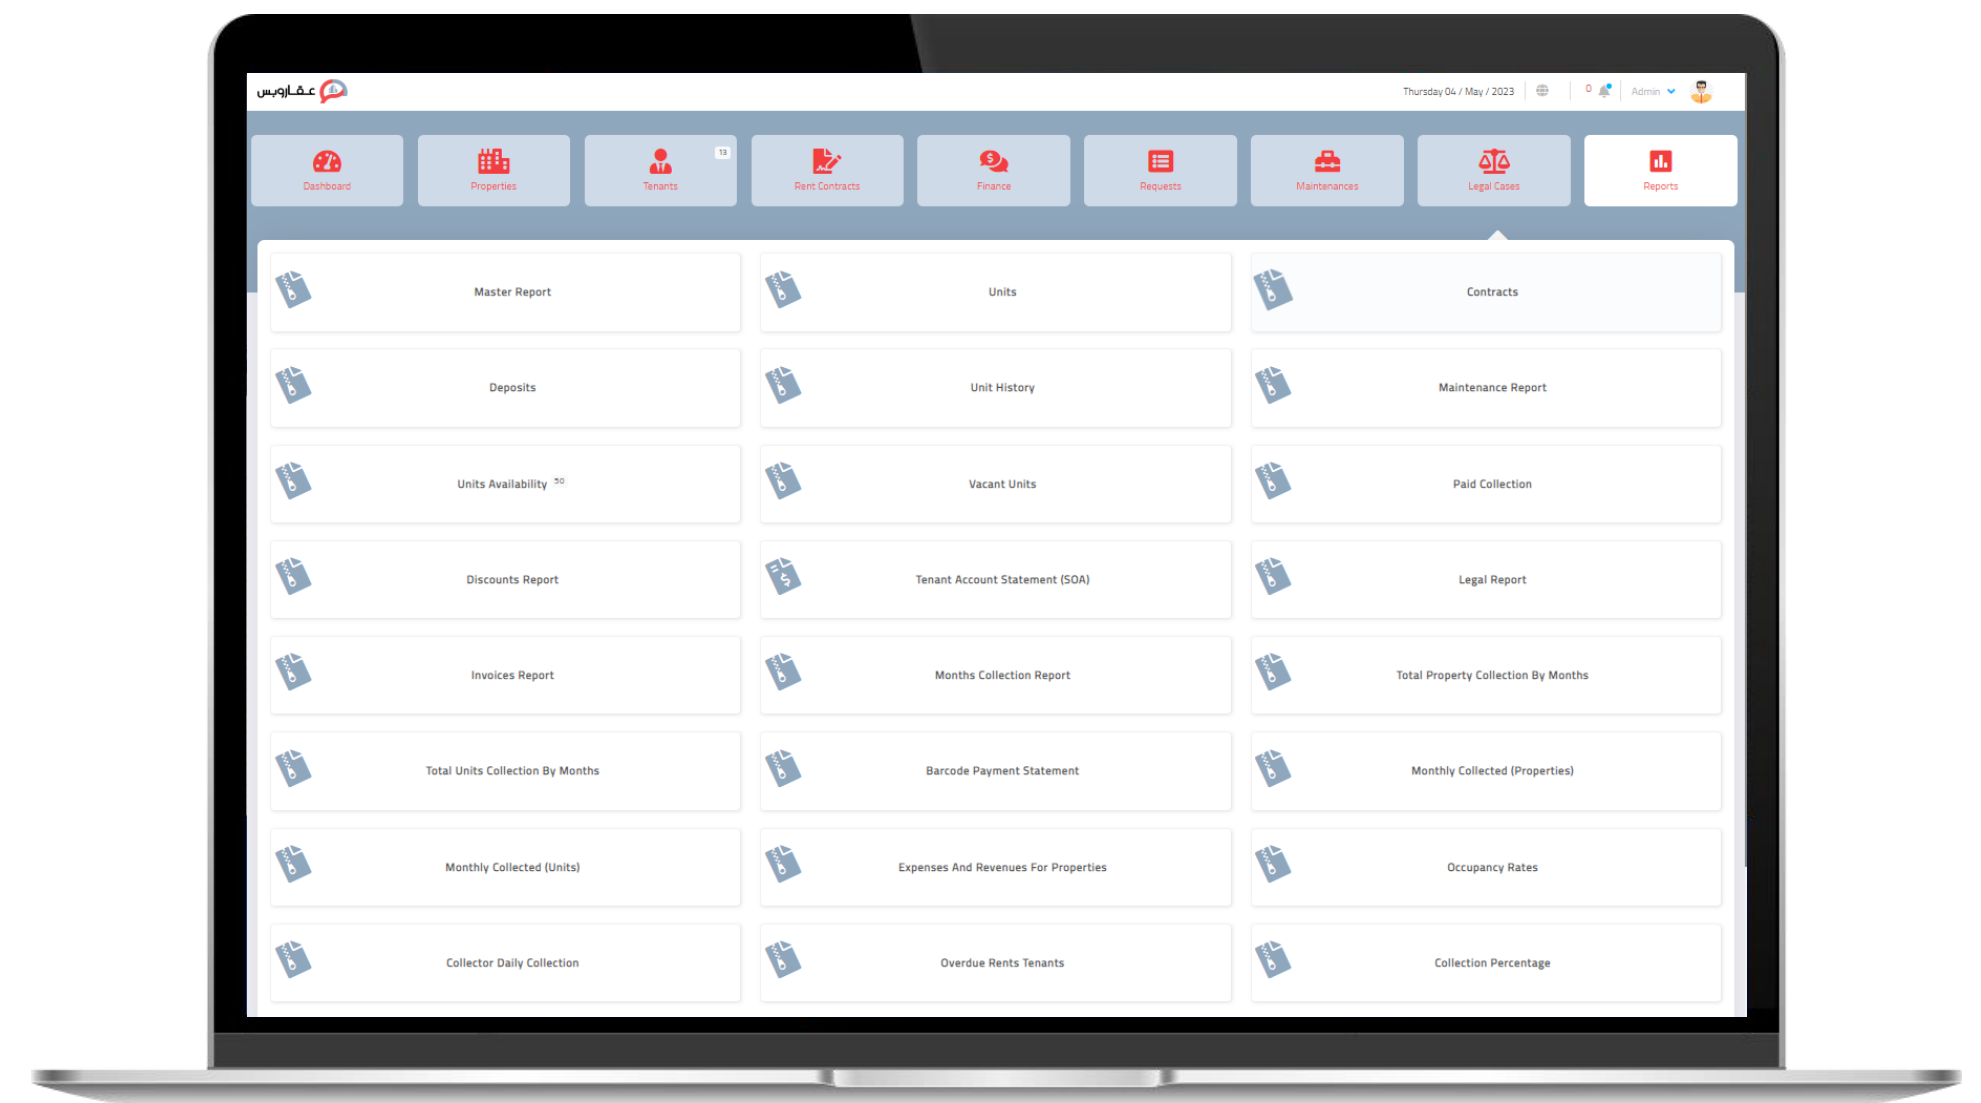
عقاروس

Thursday 04 / May / 2023
0
Admin

Dashboard
Properties
13
Tenants
Rent Contracts
Finance
Requests
Maintenances
Legal Cases
Reports

Master Report
Units
Contracts

Deposits
Unit History
Maintenance Report

Units Availability 50
Vacant Units
Paid Collection

Discounts Report
Tenant Account Statement (SOA)
Legal Report

Invoices Report
Months Collection Report
Total Property Collection By Months

Total Units Collection By Months
Barcode Payment Statement
Monthly Collected (Properties)

Monthly Collected (Units)
Expenses And Revenues For Properties
Occupancy Rates

Collector Daily Collection
Overdue Rents Tenants
Collection Percentage